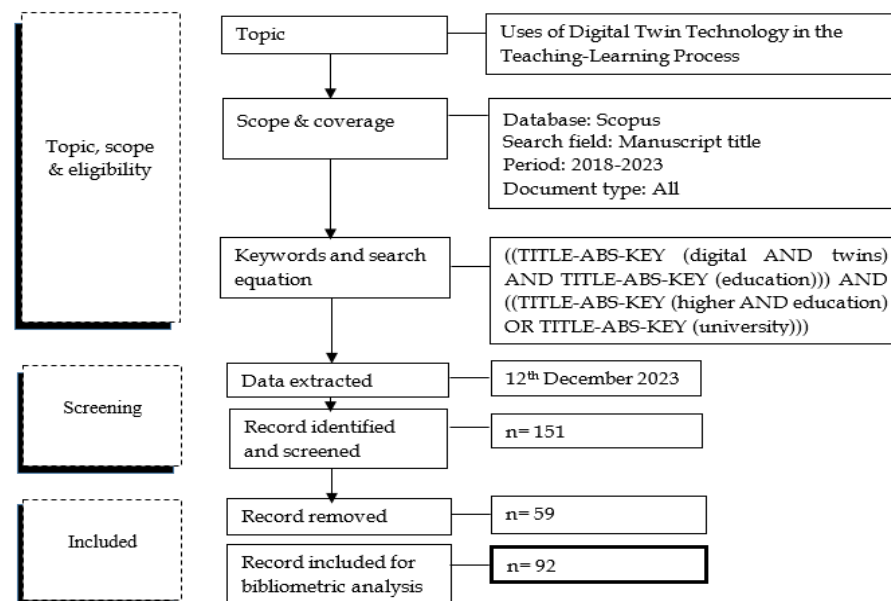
Topic, scope & eligibility

Topic

Uses of Digital Twin Technology in the Teaching-Learning Process

Scope & coverage

Database: Scopus
Search field: Manuscript title
Period: 2018-2023
Document type: All

Keywords and search equation

((TITLE-ABS-KEY (digital AND twins) AND TITLE-ABS-KEY (education))) AND ((TITLE-ABS-KEY (higher AND education) OR TITLE-ABS-KEY (university)))

Screening

Data extracted

12$^{th}$ December 2023

Record identified and screened

n= 151

Included

Record removed

n= 59

Record included for bibliometric analysis

n= 92